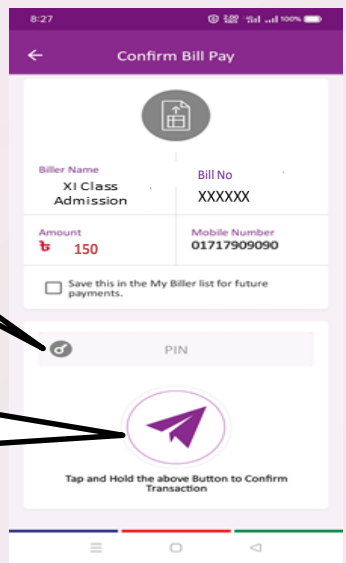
8:27 100%

Confirm Bill Pay

Biller Name
XI Class Admission

Bill No
XXXXXX

Amount
৳ 150

Mobile Number
01717909090

Save this in the My Biller list for future payments.

PIN

Tap and Hold the above Button to Confirm Transaction